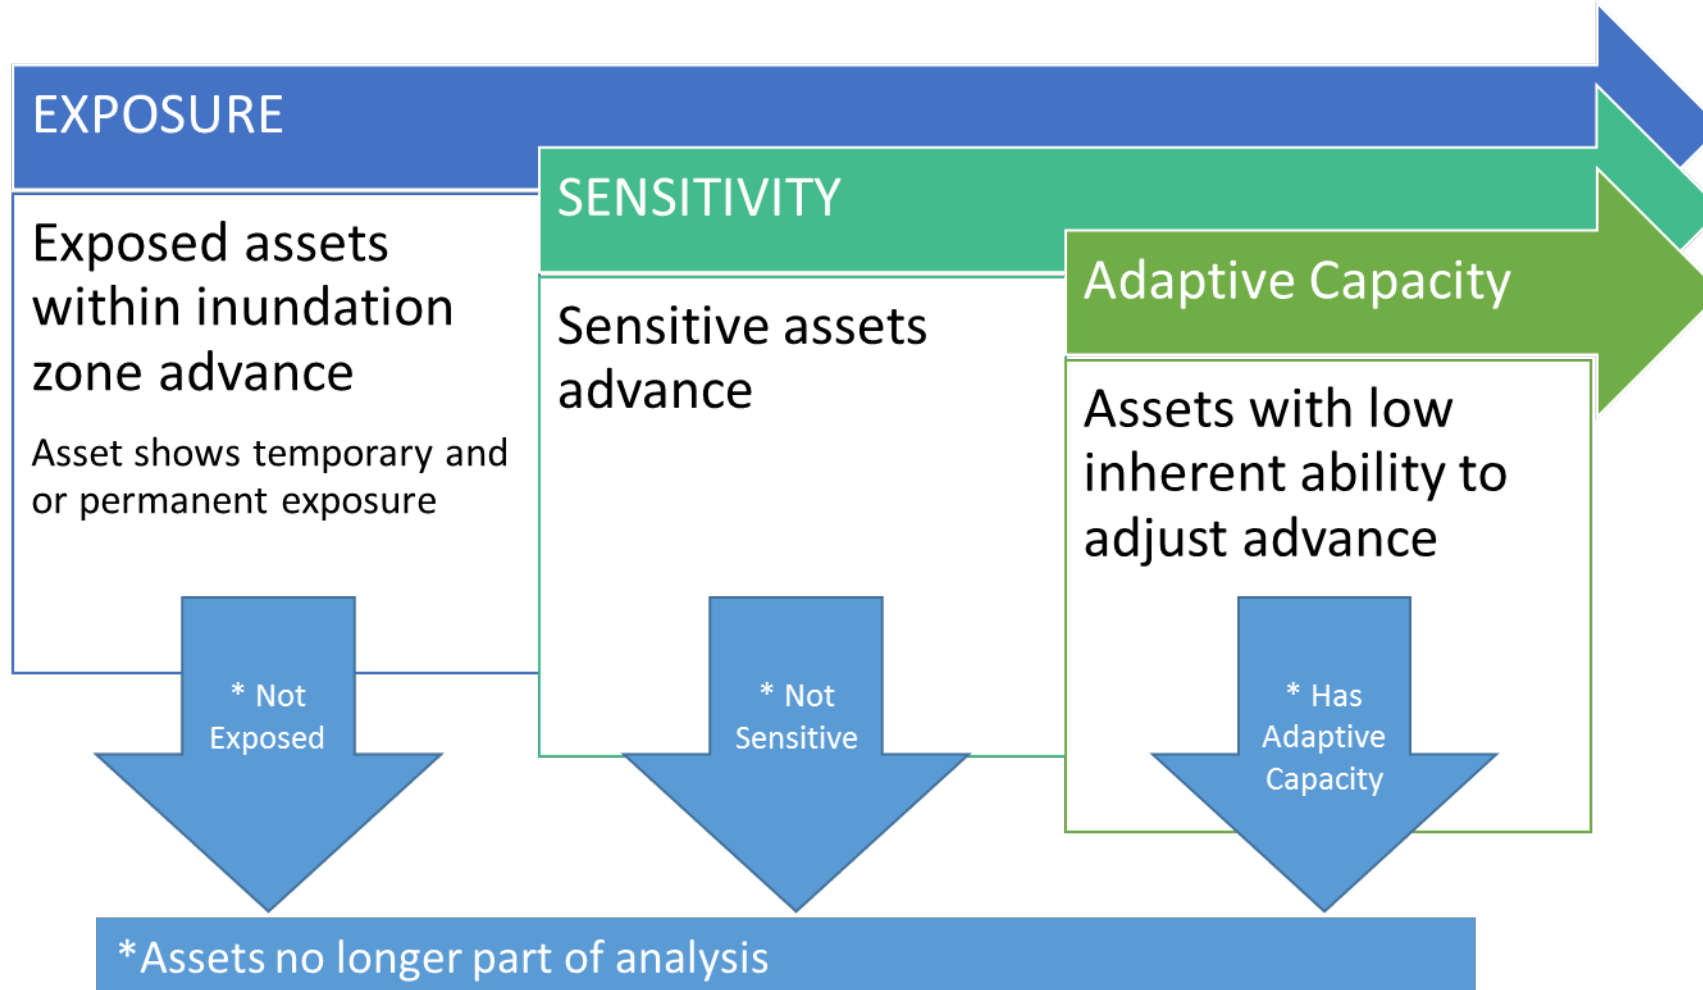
EXPOSURE

Exposed assets within inundation zone advance

Asset shows temporary and or permanent exposure

SENSITIVITY

Sensitive assets advance

Adaptive Capacity

Assets with low inherent ability to adjust advance

* Not Exposed

* Not Sensitive

* Has Adaptive Capacity

*Assets no longer part of analysis